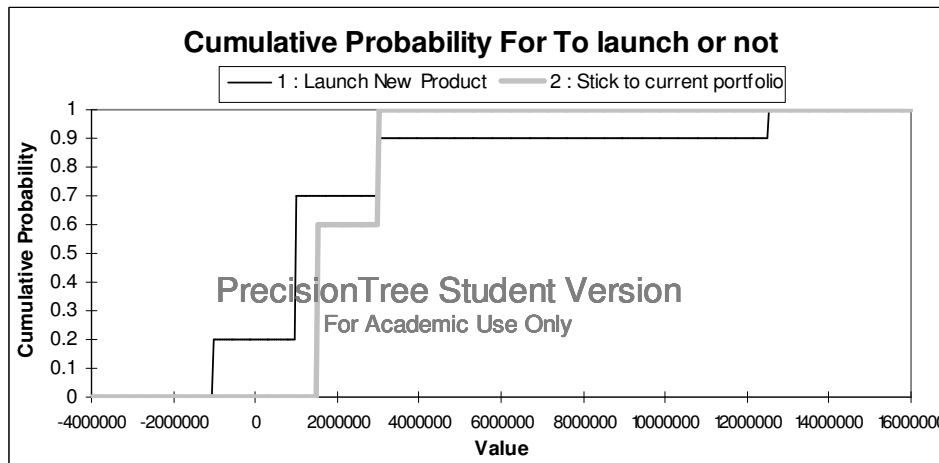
Cumulative Probability For To launch or not

1 : Launch New Product
2 : Stick to current portfolio

Cumulative Probability

1
0.9
0.8
0.7
0.6
0.5
0.4
0.3
0.2
0.1
0

PrecisionTree Student Version
For Academic Use Only

-4000000 -2000000 0 2000000 4000000 6000000 8000000 10000000 12000000 14000000 16000000

Value